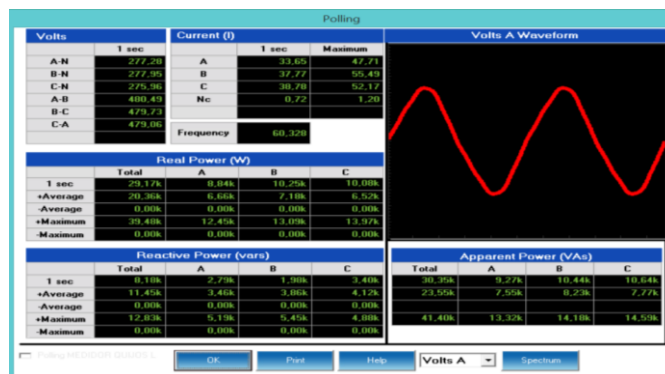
Polling

Volts

| | 1 sec |
|---|---|
| A-N | 277,28 |
| B-N | 277,95 |
| C-N | 275,96 |
| A-B | 480,49 |
| B-C | 479,73 |
| C-A | 479,06 |

Current (I)

| | 1 sec | Maximum |
|---|---|---|
| A | 33,65 | 47,71 |
| B | 37,77 | 55,49 |
| C | 38,78 | 52,17 |
| Nc | 0,72 | 1,20 |

Frequency 60,328

Volts A Waveform

Real Power (W)

| | Total | A | B | C |
|---|---|---|---|---|
| 1 sec | 29,17k | 8,84k | 10,25k | 10,08k |
| +Average | 20,36k | 6,66k | 7,18k | 6,52k |
| -Average | 0,00k | 0,00k | 0,00k | 0,00k |
| +Maximum | 39,48k | 12,45k | 13,09k | 13,97k |
| -Maximum | 0,00k | 0,00k | 0,00k | 0,00k |

Reactive Power (vars)

| | Total | A | B | C |
|---|---|---|---|---|
| 1 sec | 8,18k | 2,79k | 1,98k | 3,40k |
| +Average | 11,45k | 3,46k | 3,86k | 4,12k |
| -Average | 0,00k | 0,00k | 0,00k | 0,00k |
| +Maximum | 12,83k | 5,19k | 5,45k | 4,88k |
| -Maximum | 0,00k | 0,00k | 0,00k | 0,00k |

Apparent Power (VAs)

| Total | A | B | C |
|---|---|---|---|
| 30,35k | 9,27k | 10,44k | 10,64k |
| 23,55k | 7,55k | 8,23k | 7,77k |
| | | | |
| 41,40k | 13,32k | 14,18k | 14,59k |

Polling MEDIDOR GUIJOS L

OK Print Help Volts A Spectrum